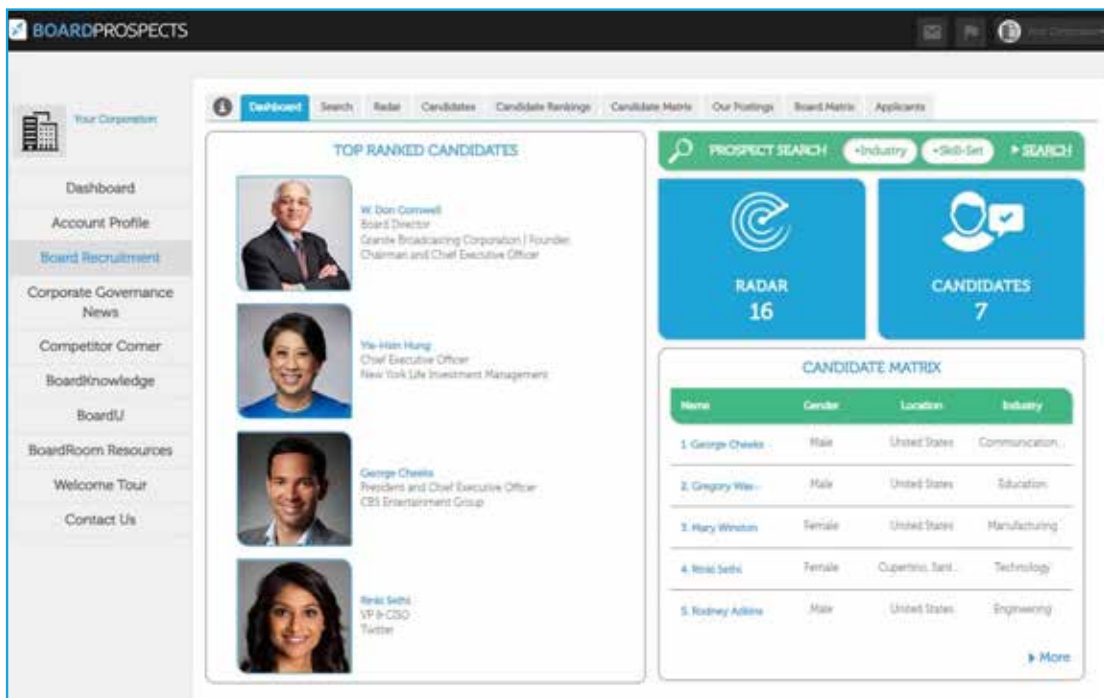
BOARDPROSPECTS

Your Corporation

Your Corporation

Dashboard
Account Profile
Board Recruitment
Corporate Governance News
Competitor Corner
BoardKnowledge
BoardU
BoardRoom Resources
Welcome Tour
Contact Us

Dashboard | Search | Radar | Candidates | Candidate Rankings | Candidate Matrix | Our Postings | Board Matrix | Applicants

TOP RANKED CANDIDATES

W. Don Cornwell
Board Director
Granite Broadcasting Corporation | Founder, Chairman and Chief Executive Officer

Yie-Hsin Hung
Chief Executive Officer
New York Life Investment Management

George Cheeks
President and Chief Executive Officer
CBS Entertainment Group

Rinki Sethi
VP & CISO
Twitter

PROSPECT SEARCH +Industry +Skill-Set ▸ SEARCH

RADAR
16

CANDIDATES
7

CANDIDATE MATRIX

| Name | Gender | Location | Industry |
|---|---|---|---|
| 1. George Cheeks | Male | United States | Communication... |
| 2. Gregory Wa... | Male | United States | Education |
| 3. Mary Winston | Female | United States | Manufacturing |
| 4. Rinki Sethi | Female | Cupertino, Sant... | Technology |
| 5. Rodney Adkins | Male | United States | Engineering |

▸ More